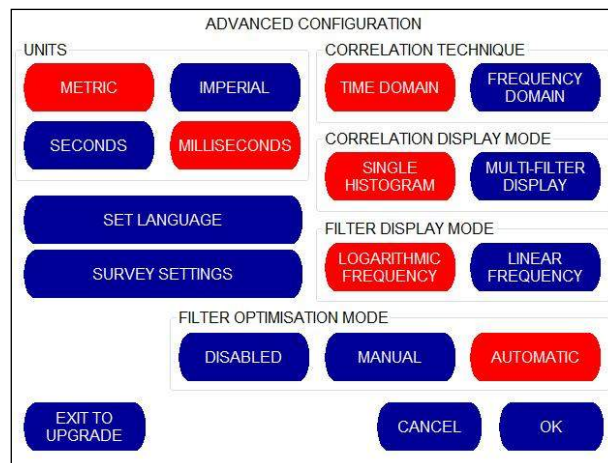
ADVANCED CONFIGURATION

UNITS

METRIC

IMPERIAL

SECONDS

MILLISECONDS

CORRELATION TECHNIQUE

TIME DOMAIN

FREQUENCY DOMAIN

CORRELATION DISPLAY MODE

SINGLE HISTOGRAM

MULTI-FILTER DISPLAY

SET LANGUAGE

SURVEY SETTINGS

FILTER DISPLAY MODE

LOGARITHMIC FREQUENCY

LINEAR FREQUENCY

FILTER OPTIMISATION MODE

DISABLED

MANUAL

AUTOMATIC

EXIT TO UPGRADE

CANCEL

OK